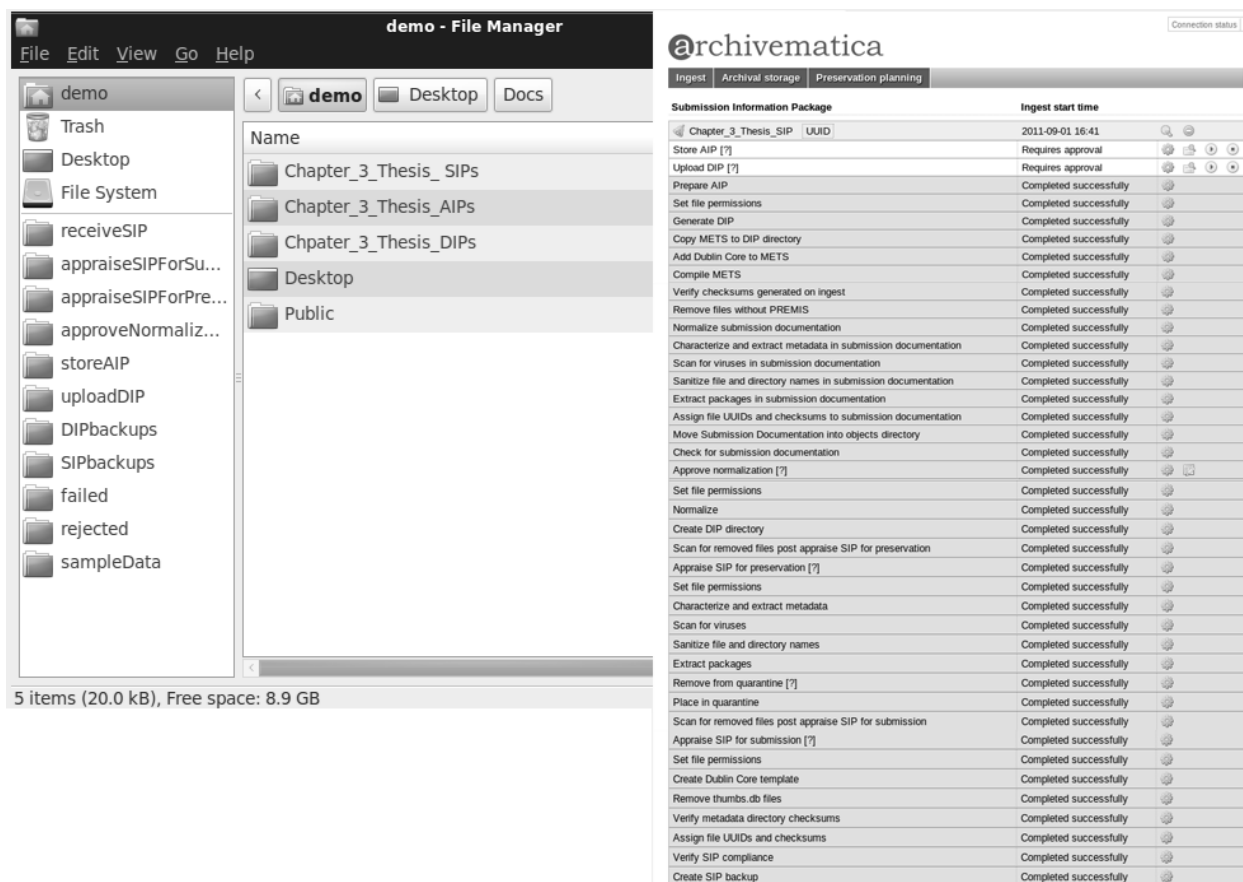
demo - File Manager

File Edit View Go Help

demo
Trash
Desktop
File System
receiveSIP
appraiseSIPForSu...
appraiseSIPForPre...
approveNormaliz...
storeAIP
uploadDIP
DIPbackups
SIPbackups
failed
rejected
sampleData

demo Desktop Docs

Name
Chapter_3_Thesis_ SIPs
Chapter_3_Thesis_AIPs
Chpater_3_Thesis_DIPs
Desktop
Public

5 items (20.0 kB), Free space: 8.9 GB

Connection status

archivematica

Ingest | Archival storage | Preservation planning

| Submission Information Package | Ingest start time |
|---|---|
| Chapter_3_Thesis_SIP UUID | 2011-09-01 16:41 |
| Store AIP [?] | Requires approval |
| Upload DIP [?] | Requires approval |
| Prepare AIP | Completed successfully |
| Set file permissions | Completed successfully |
| Generate DIP | Completed successfully |
| Copy METS to DIP directory | Completed successfully |
| Add Dublin Core to METS | Completed successfully |
| Compile METS | Completed successfully |
| Verify checksums generated on ingest | Completed successfully |
| Remove files without PREMIS | Completed successfully |
| Normalize submission documentation | Completed successfully |
| Characterize and extract metadata in submission documentation | Completed successfully |
| Scan for viruses in submission documentation | Completed successfully |
| Sanitize file and directory names in submission documentation | Completed successfully |
| Extract packages in submission documentation | Completed successfully |
| Assign file UUIDs and checksums to submission documentation | Completed successfully |
| Move Submission Documentation into objects directory | Completed successfully |
| Check for submission documentation | Completed successfully |
| Approve normalization [?] | Completed successfully |
| Set file permissions | Completed successfully |
| Normalize | Completed successfully |
| Create DIP directory | Completed successfully |
| Scan for removed files post appraise SIP for preservation | Completed successfully |
| Appraise SIP for preservation [?] | Completed successfully |
| Set file permissions | Completed successfully |
| Characterize and extract metadata | Completed successfully |
| Scan for viruses | Completed successfully |
| Sanitize file and directory names | Completed successfully |
| Extract packages | Completed successfully |
| Remove from quarantine [?] | Completed successfully |
| Place in quarantine | Completed successfully |
| Scan for removed files post appraise SIP for submission | Completed successfully |
| Appraise SIP for submission [?] | Completed successfully |
| Set file permissions | Completed successfully |
| Create Dublin Core template | Completed successfully |
| Remove thumbs.db files | Completed successfully |
| Verify metadata directory checksums | Completed successfully |
| Assign file UUIDs and checksums | Completed successfully |
| Verify SIP compliance | Completed successfully |
| Create SIP backup | Completed successfully |